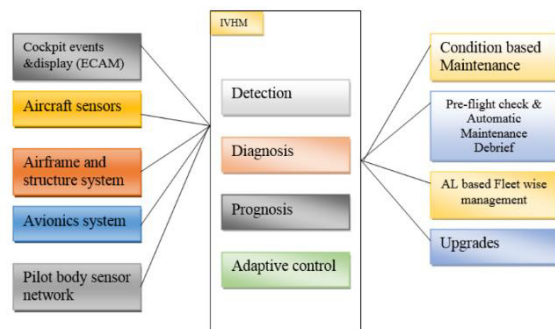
IVHM

Cockpit events &display (ECAM)

Aircraft sensors

Airframe and structure system

Avionics system

Pilot body sensor network

Detection

Diagnosis

Prognosis

Adaptive control

Condition based Maintenance

Pre-flight check & Automatic Maintenance Debrief

AL based Fleet wise management

Upgrades